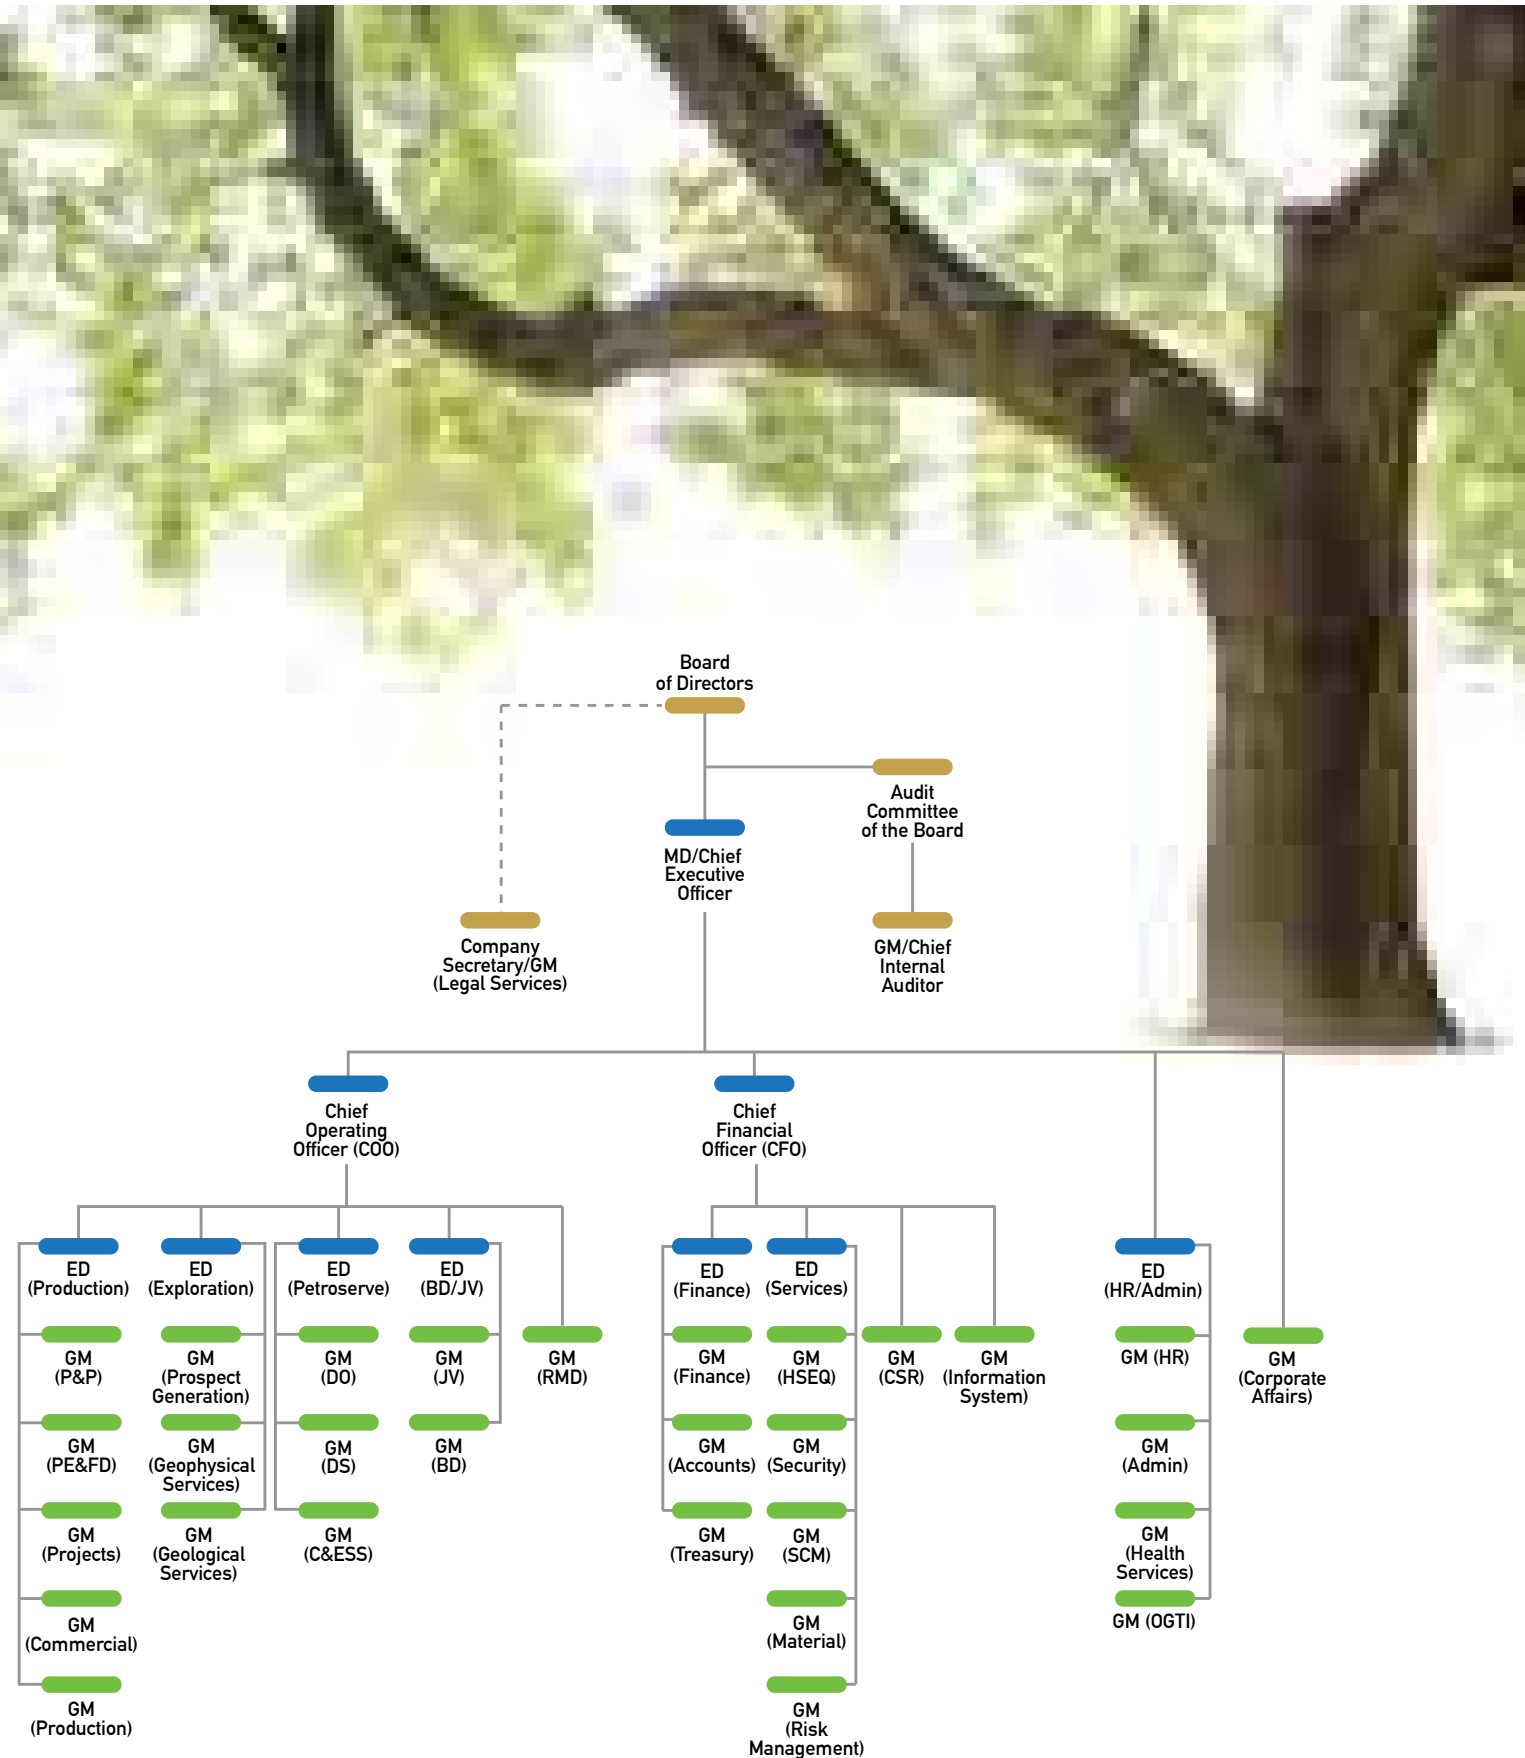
Board of Directors

Audit Committee of the Board

MD/Chief Executive Officer

Company Secretary/GM (Legal Services)

GM/Chief Internal Auditor

Chief Operating Officer (COO)

Chief Financial Officer (CFO)

ED (Production)

GM (P&P)

GM (PE&FD)

GM (Projects)

GM (Commercial)

GM (Production)

ED (Exploration)

GM (Prospect Generation)

GM (Geophysical Services)

GM (Geological Services)

ED (Petroserve)

GM (DO)

GM (DS)

GM (C&ESS)

ED (BD/JV)

GM (JV)

GM (BD)

GM (RMD)

ED (Finance)

GM (Finance)

GM (Accounts)

GM (Treasury)

ED (Services)

GM (HSEQ)

GM (Security)

GM (SCM)

GM (Material)

GM (Risk Management)

GM (CSR)

GM (Information System)

ED (HR/Admin)

GM (HR)

GM (Admin)

GM (Health Services)

GM (OGTI)

GM (Corporate Affairs)